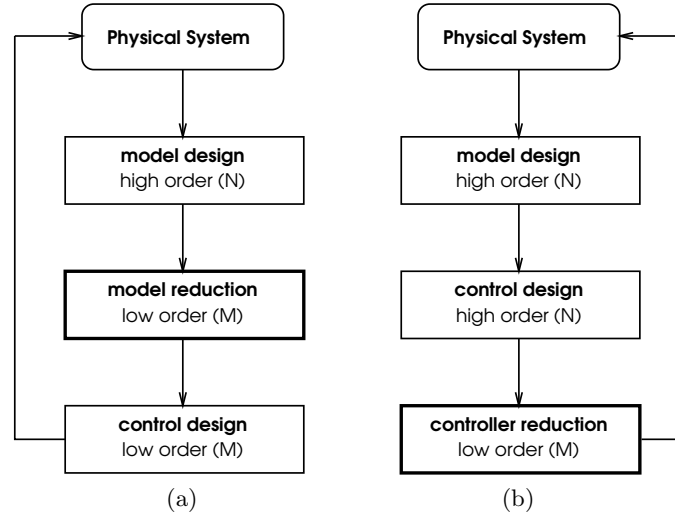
Physical System

model design
high order (N)

model reduction
low order (M)

control design
low order (M)

(a)

Physical System

model design
high order (N)

control design
high order (N)

controller reduction
low order (M)

(b)